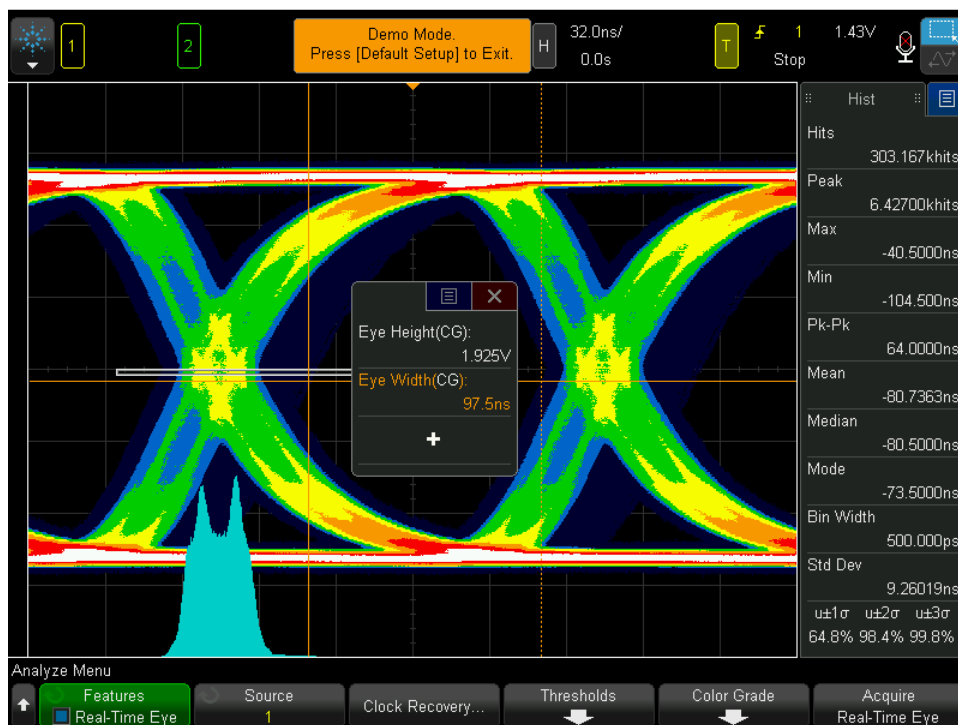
1
2
Demo Mode.
Press [Default Setup] to Exit.
H
32.0ns/
0.0s
T
1
1.43V
Stop

Hist
Hits
303.167khits
Peak
6.42700khits
Max
-40.5000ns
Min
-104.500ns
Pk-Pk
64.0000ns
Mean
-80.7363ns
Median
-80.5000ns
Mode
-73.5000ns
Bin Width
500.000ps
Std Dev
9.26019ns
u±1σ u±2σ u±3σ
64.8% 98.4% 99.8%

Eye Height(CG):
1.925V
Eye Width(CG):
97.5ns
+

Analyze Menu
Features
Real-Time Eye
Source
1
Clock Recovery...
Thresholds
Color Grade
Acquire
Real-Time Eye